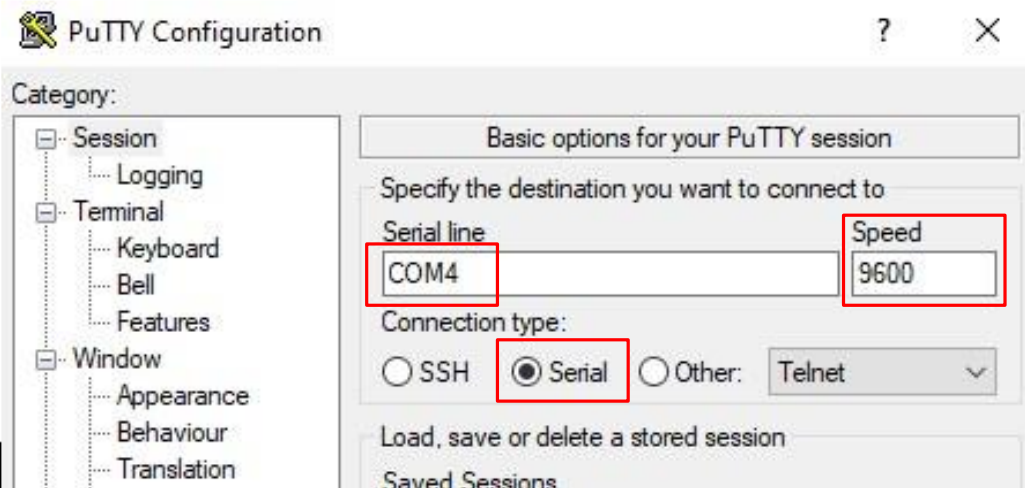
PuTTY Configuration

?

Category:

Session
Logging
Terminal
Keyboard
Bell
Features
Window
Appearance
Behaviour
Translation

Basic options for your PuTTY session

Specify the destination you want to connect to

Serial line
COM4

Speed
9600

Connection type:
SSH
Serial
Other:
Telnet

Load, save or delete a stored session

Saved Sessions